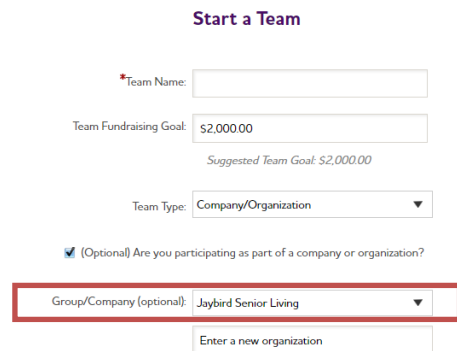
Start a Team

*Team Name:

Team Fundraising Goal: $2,000.00

Suggested Team Goal: $2,000.00

Team Type: Company/Organization

(Optional) Are you participating as part of a company or organization?

Group/Company (optional): Jaybird Senior Living

Enter a new organization